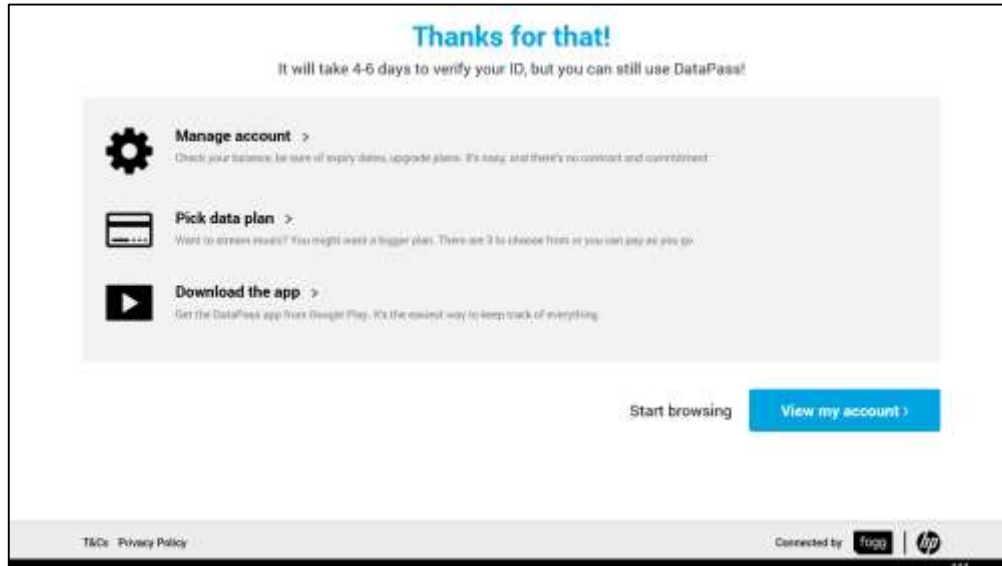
Thanks for that!

It will take 4-6 days to verify your ID, but you can still use DataPass!

Manage account >

Check your balance, be sure of expiry dates, upgrade plans. It's easy, and there's no contract and commitment

Pick data plan >

Want to stream music? You might want a bigger plan. There are 3 to choose from or you can pay as you go

Download the app >

Get the DataPass app from Google Play. It's the easiest way to keep track of everything

Start browsing

View my account >

T&Cs Privacy Policy

Connected by fogg | hp